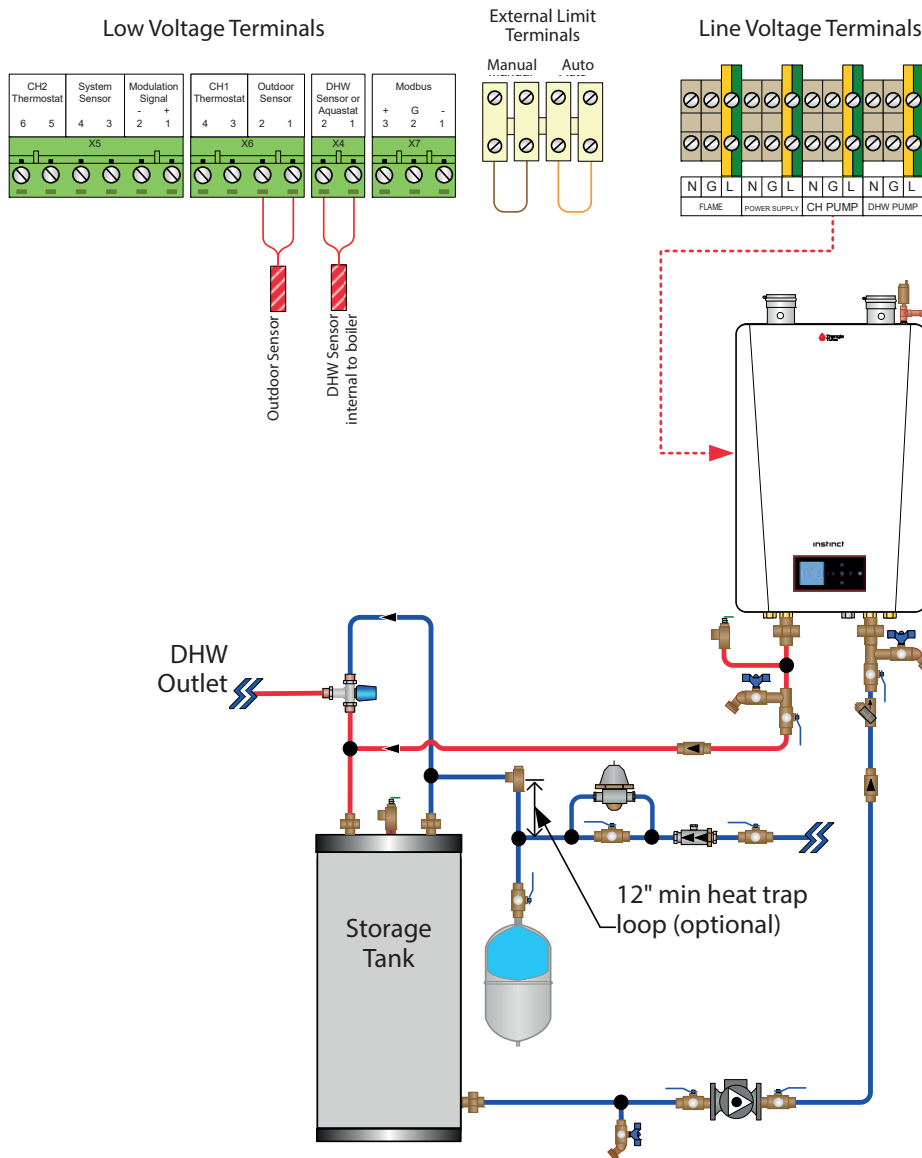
Low Voltage Terminals

| CH2 Thermostat | | System Sensor | | Modulation Signal | |
|---|---|---|---|---|---|
| 6 | 5 | 4 | 3 | - 2 | + 1 |

X5

| CH1 Thermostat | | Outdoor Sensor | |
|---|---|---|---|
| 4 | 3 | 2 | 1 |

X6

| DHW Sensor or Aquastat | |
|---|---|
| 2 | 1 |

X4

| Modbus | | |
|---|---|---|
| + 3 | G 2 | - 1 |

X7

Outdoor Sensor

DHW Sensor internal to boiler

External Limit Terminals

Manual

Auto

Line Voltage Terminals

| N | G | L | N | G | L | N | G | L | N | G | L |
|---|---|---|---|---|---|---|---|---|---|---|---|
| FLAME | | | POWER SUPPLY | | | CH PUMP | | | DHW PUMP | | |

instinct

DHW Outlet

Storage Tank

12" min heat trap loop (optional)